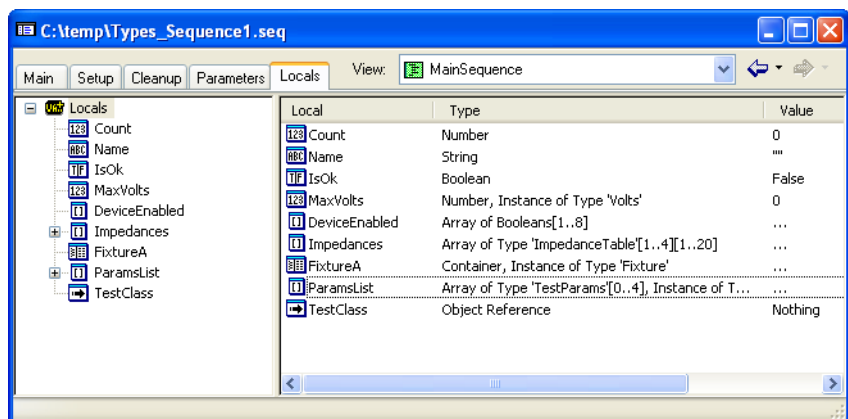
C:\temp\Types_Sequence1.seq

Main | Setup | Cleanup | Parameters | Locals | View: MainSequence

Locals
Count
Name
IsOk
MaxVolts
DeviceEnabled
Impedances
FixtureA
ParamsList
TestClass

| Local | Type | Value |
|---|---|---|
| Count | Number | 0 |
| Name | String | "" |
| IsOk | Boolean | False |
| MaxVolts | Number, Instance of Type 'Volts' | 0 |
| DeviceEnabled | Array of Booleans[1..8] | ... |
| Impedances | Array of Type 'ImpedanceTable'[1..4][1..20] | ... |
| FixtureA | Container, Instance of Type 'Fixture' | ... |
| ParamsList | Array of Type 'TestParams'[0..4], Instance of T... | ... |
| TestClass | Object Reference | Nothing |